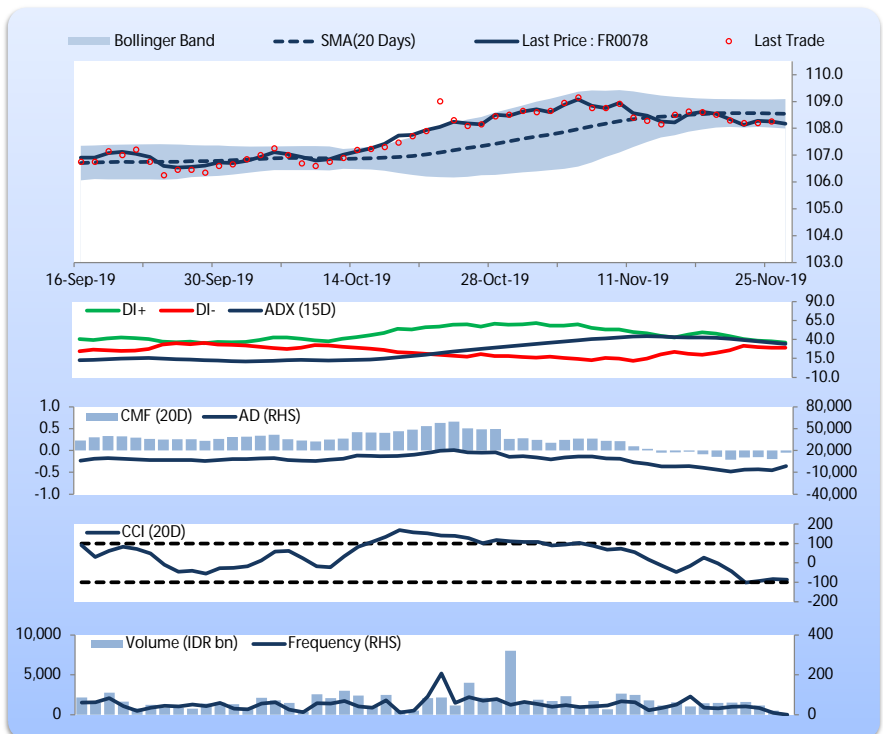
Bollinger Band SMA(20 Days) Last Price : FR0078 Last Trade

110.0
109.0
108.0
107.0
106.0
105.0
104.0
103.0

16-Sep-19 30-Sep-19 14-Oct-19 28-Oct-19 11-Nov-19 25-Nov-19

DI+ DI- ADX (15D)

90.0
65.0
40.0
15.0
-10.0

1.0
0.5
0.0
-0.5
-1.0

CMF (20D) AD (RHS)

80,000
50,000
20,000
-10,000
-40,000

CCI (20D)

200
100
0
-100
-200

10,000
5,000
0

Volume (IDR bn) Frequency (RHS)

400
200
0